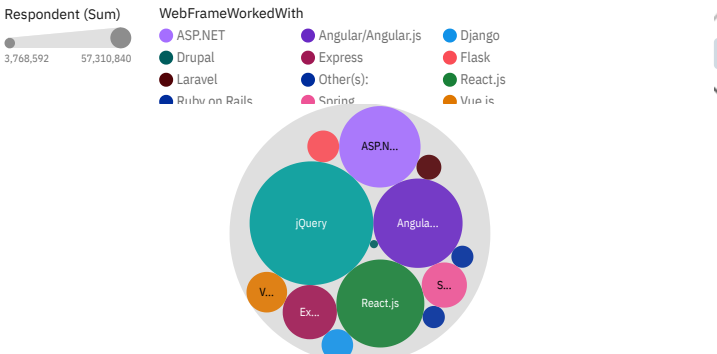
Respondent (Sum)

3,768,592 57,310,840

WebFrameWorkedWith

ASP.NET
Angular/Angular.js
Django
Drupal
Express
Flask
Laravel
Other(s):
React.js
Ruby on Rails
Spring
Vue.js

ASP.N...
jQuery
Angula...
V...
Ex...
React.js
S...